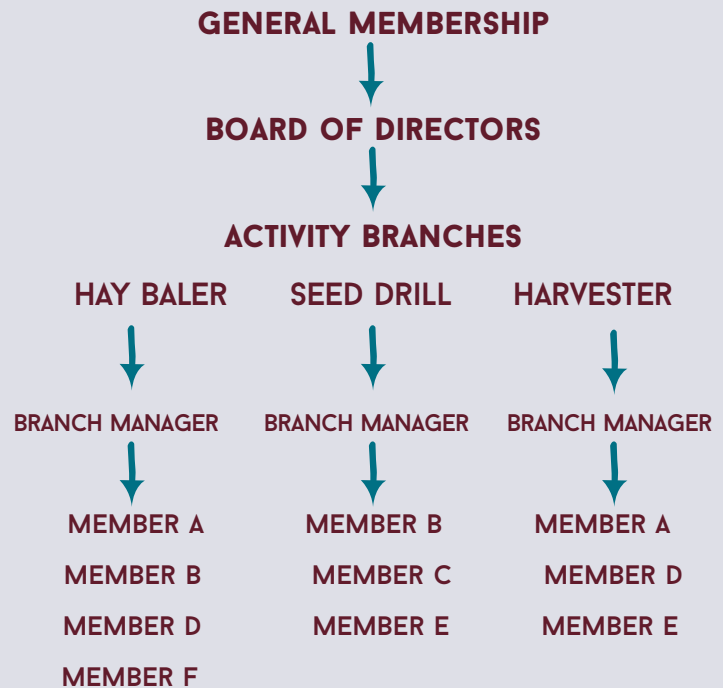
GENERAL MEMBERSHIP

BOARD OF DIRECTORS

ACTIVITY BRANCHES

HAY BALER

BRANCH MANAGER

MEMBER A

MEMBER B

MEMBER D

MEMBER F

SEED DRILL

BRANCH MANAGER

MEMBER B

MEMBER C

MEMBER E

HARVESTER

BRANCH MANAGER

MEMBER A

MEMBER D

MEMBER E